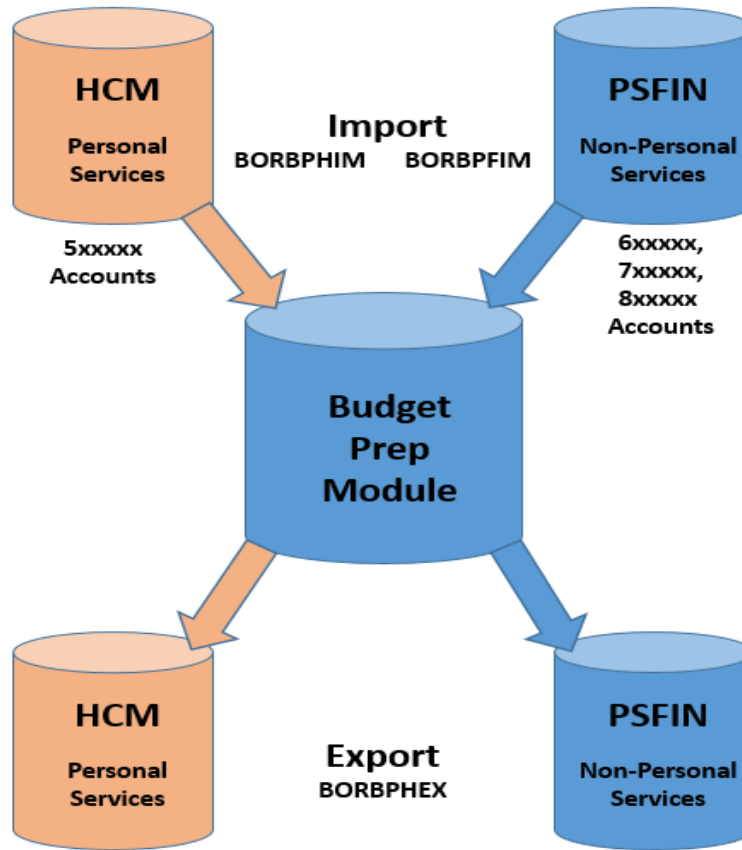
HCM
Personal Services

Import
BORBPHIM BORBPFIM

PSFIN
Non-Personal Services

5xxxxx Accounts

6xxxxx, 7xxxxx, 8xxxxx Accounts

Budget Prep Module

HCM
Personal Services

Export
BORBPHEX

PSFIN
Non-Personal Services